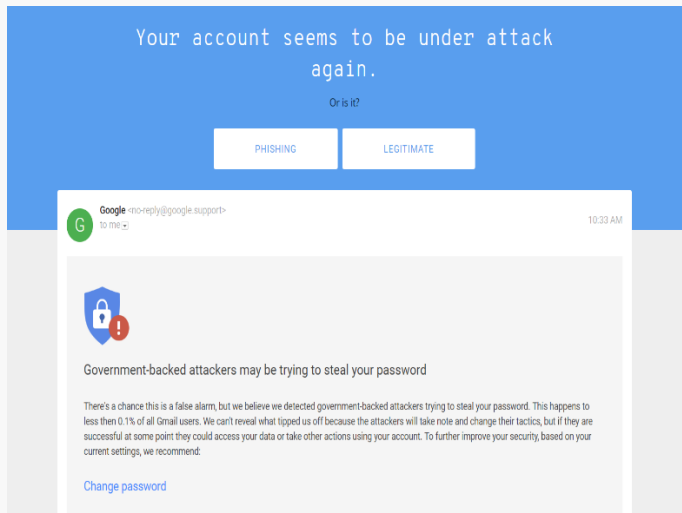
Your account seems to be under attack again.

Or is it?

PHISHING

LEGITIMATE

G

Google <no-reply@google.support>
to me

10:33 AM

Government-backed attackers may be trying to steal your password

There's a chance this is a false alarm, but we believe we detected government-backed attackers trying to steal your password. This happens to less then 0.1% of all Gmail users. We can't reveal what tipped us off because the attackers will take note and change their tactics, but if they are successful at some point they could access your data or take other actions using your account. To further improve your security, based on your current settings, we recommend:

Change password